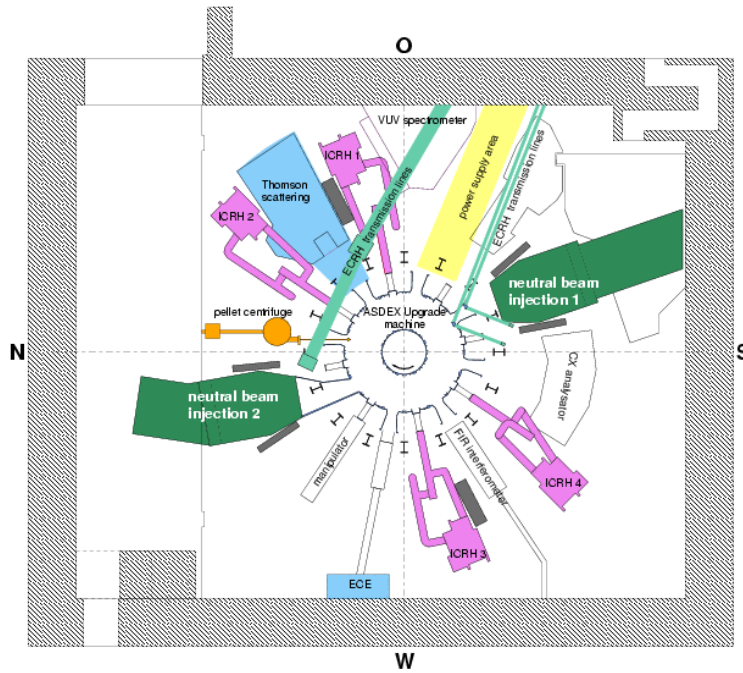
O

VUV spectrometer

ICRH 1

Thomson scattering

ICRH 2

ECRH transmission lines

power supply area

ECRH transmission lines

neutral beam injection 1

pellet centrifuge

ASDEX Upgrade machine

N

S

CX analysator

neutral beam injection 2

manipulator

FIR interferometer

ICRH 4

ICRH 3

ECE

W